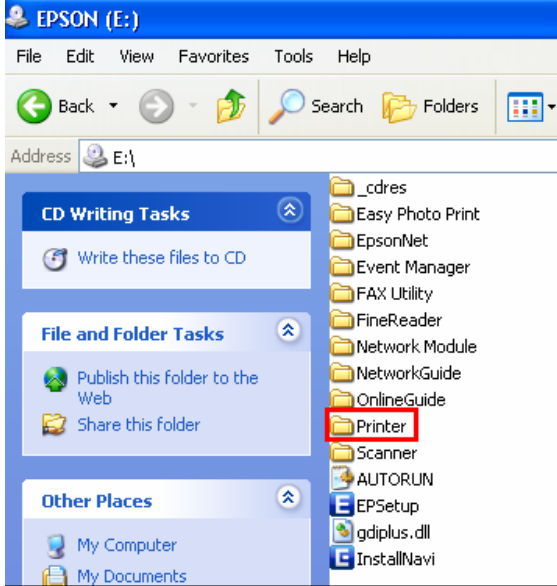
EPSON (E:)

File Edit View Favorites Tools Help

Back Search Folders

Address E:\

CD Writing Tasks

Write these files to CD

File and Folder Tasks

Publish this folder to the Web

Share this folder

Other Places

My Computer

My Documents

_cdres
Easy Photo Print
EpsonNet
Event Manager
FAX Utility
FineReader
Network Module
NetworkGuide
OnlineGuide
Printer
Scanner
AUTORUN
EPSetup
gdiplus.dll
InstallNavi